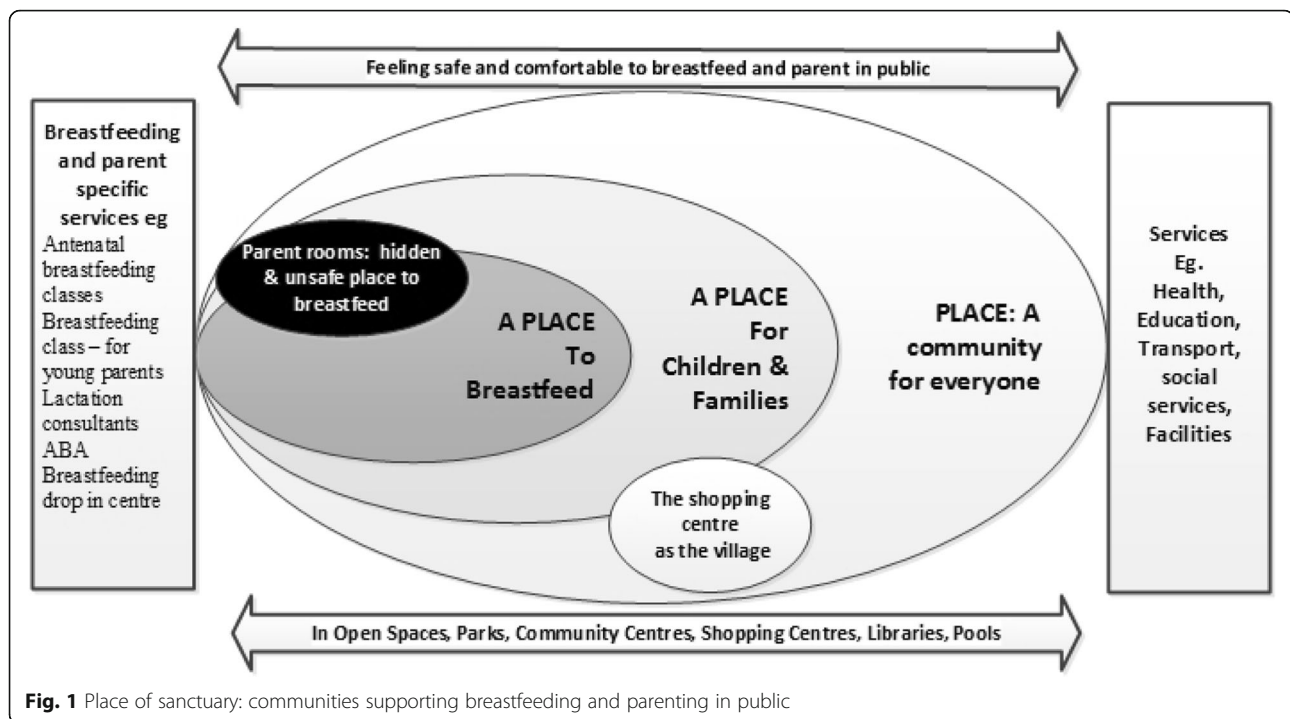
Feeling safe and comfortable to breastfeed and parent in public

Breastfeeding and parent specific services eg
Antenatal breastfeeding classes
Breastfeeding class – for young parents
Lactation consultants
ABA Breastfeeding drop in centre

Parent rooms: hidden & unsafe place to breastfeed

A PLACE To Breastfeed

A PLACE For Children & Families

PLACE: A community for everyone

The shopping centre as the village

Services Eg. Health, Education, Transport, social services, Facilities

In Open Spaces, Parks, Community Centres, Shopping Centres, Libraries, Pools

**Fig. 1** Place of sanctuary: communities supporting breastfeeding and parenting in public